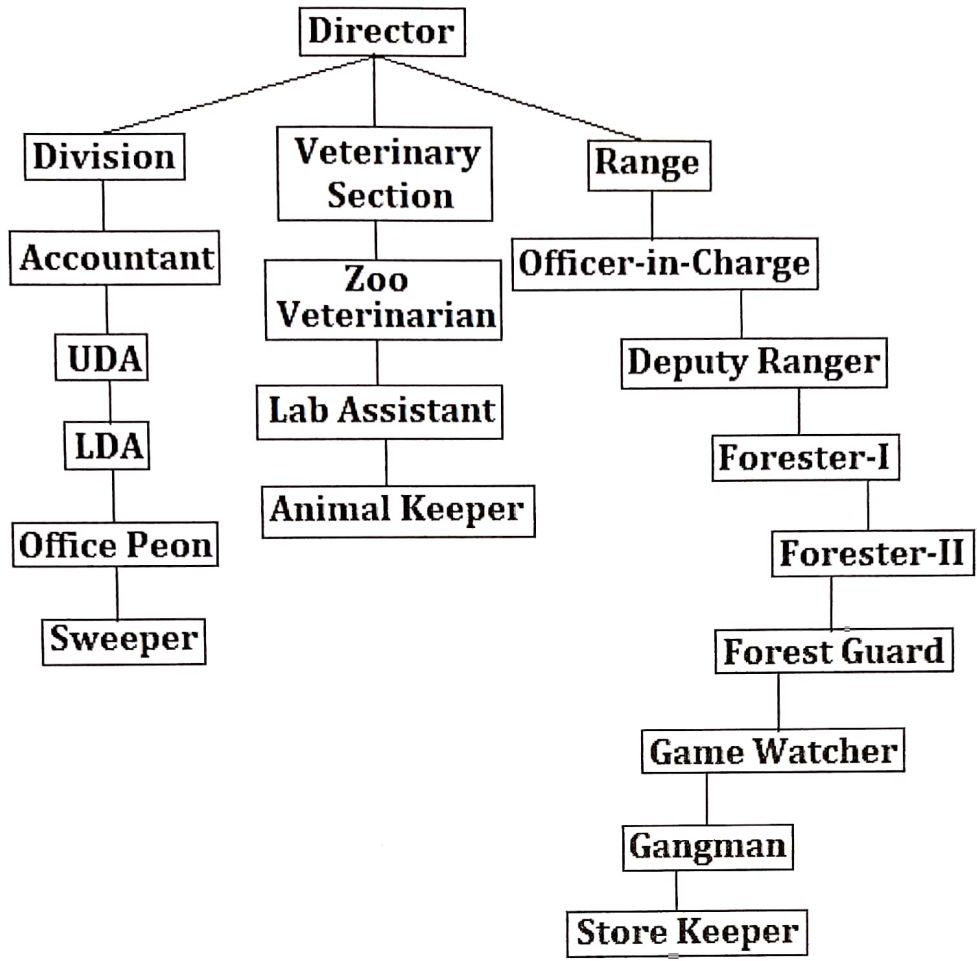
Director

Division
Accountant
UDA
LDA
Office Peon
Sweeper

Veterinary Section
Zoo Veterinarian
Lab Assistant
Animal Keeper

Range
Officer-in-Charge
Deputy Ranger
Forester-I
Forester-II
Forest Guard
Game Watcher
Gangman
Store Keeper